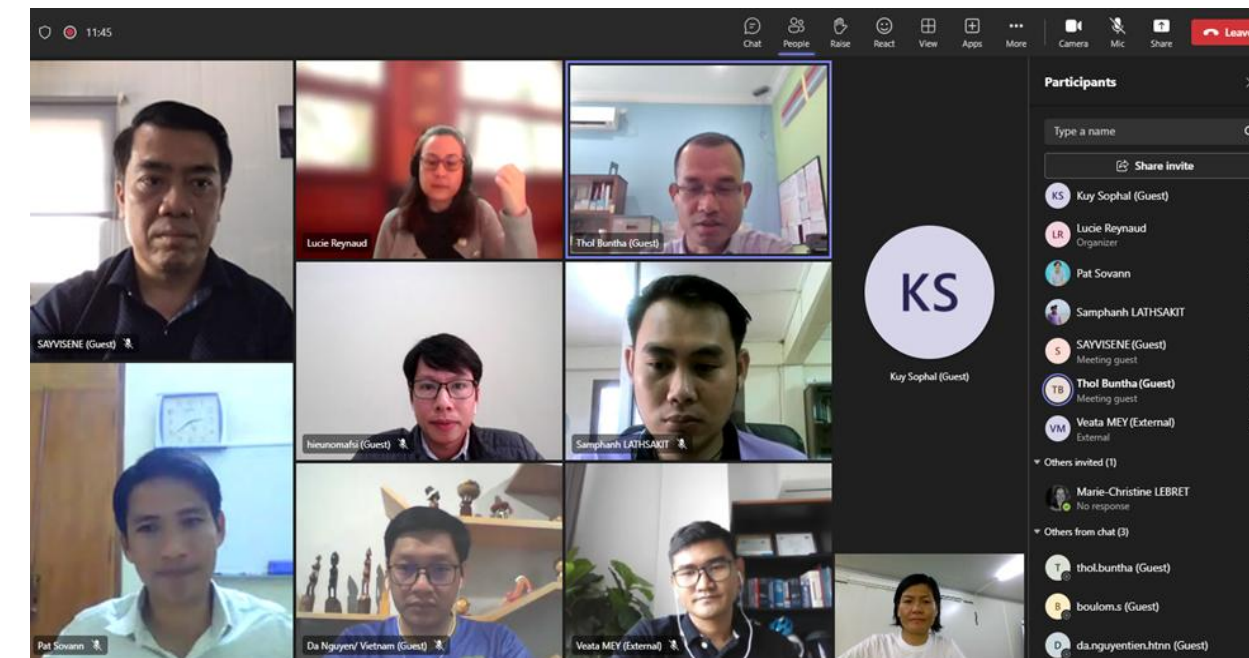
11:45

Chat People Raise React View Apps More Camera Mic Share Leav

Lucie Reynaud

Thol Buntha (Guest)

SAYVISENE (Guest)

hieunomafsi (Guest)

Samphanh LATHSAKIT

KS

Kuy Sophal (Guest)

Pat Sovann

Da Nguyen/ Vietnam (Guest)

Veata MEY (External)

Participants

Type a name

Share invite

KS Kuy Sophal (Guest)

LR Lucie Reynaud
Organizer

Pat Sovann

Samphanh LATHSAKIT

S SAYVISENE (Guest)
Meeting guest

TB Thol Buntha (Guest)
Meeting guest

VM Veata MEY (External)
External

Others invited (1)

Marie-Christine LEBRET
No response

Others from chat (3)

T thol.buntha (Guest)

B boulom.s (Guest)

D da.nguyentien.htnn (Guest)